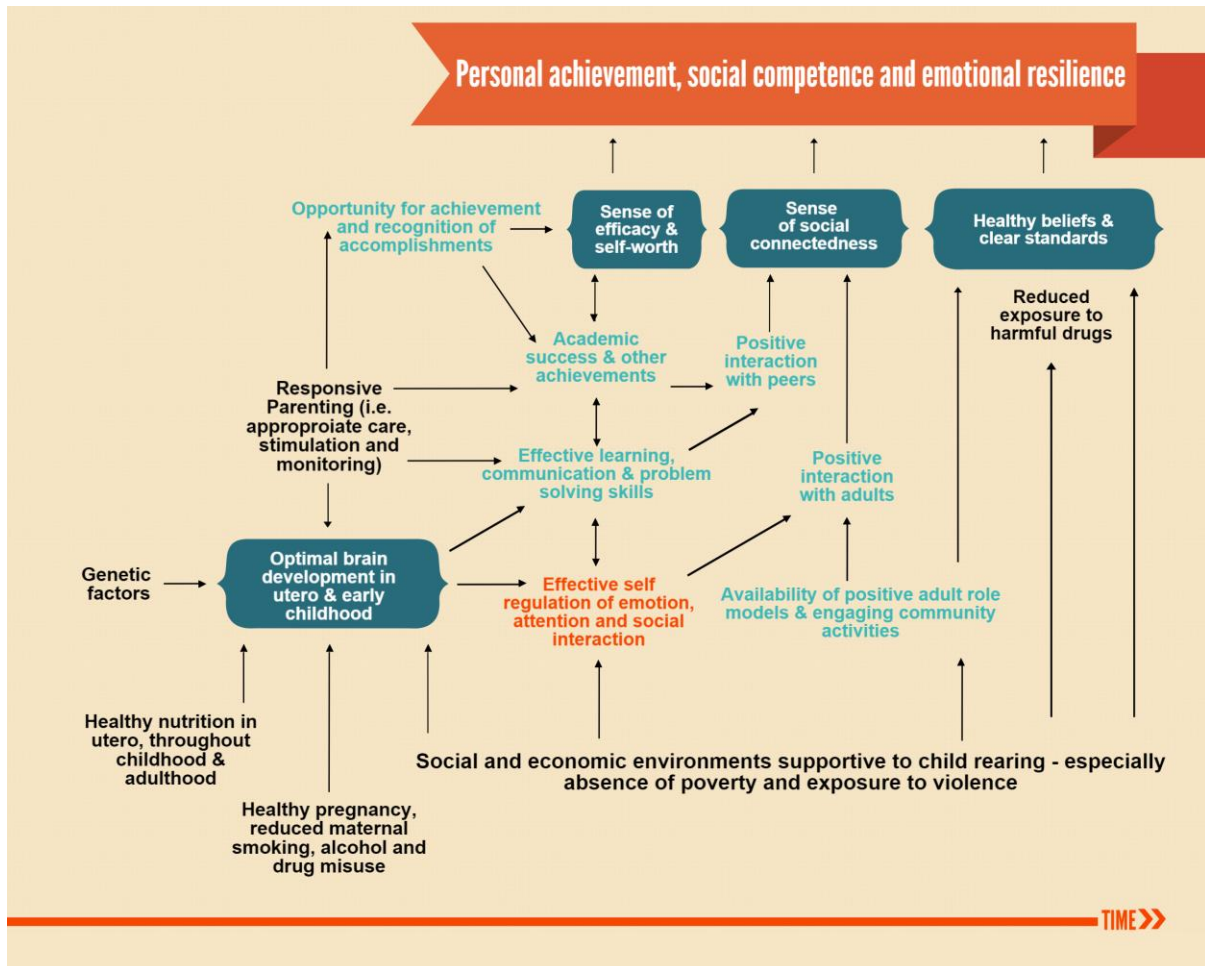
Personal achievement, social competence and emotional resilience

Opportunity for achievement and recognition of accomplishments

Sense of efficacy & self-worth

Sense of social connectedness

Healthy beliefs & clear standards

Reduced exposure to harmful drugs

Academic success & other achievements

Positive interaction with peers

Responsive Parenting (i.e. appropoiate care, stimulation and monitoring)

Effective learning, communication & problem solving skills

Positive interaction with adults

Genetic factors

Optimal brain development in utero & early childhood

Effective self regulation of emotion, attention and social interaction

Availability of positive adult role models & engaging community activities

Healthy nutrition in utero, throughout childhood & adulthood

Healthy pregnancy, reduced maternal smoking, alcohol and drug misuse

Social and economic environments supportive to child rearing - especially absence of poverty and exposure to violence

TIME